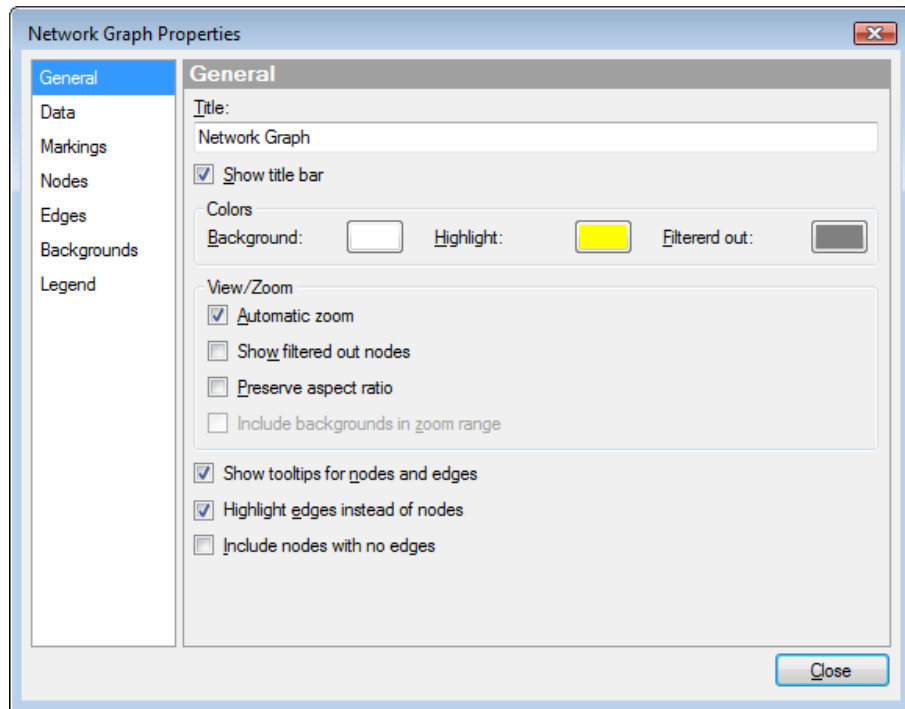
Network Graph Properties

General
Data
Markings
Nodes
Edges
Backgrounds
Legend

General

Title:

Network Graph

Show title bar

Colors

Background:

Highlight:

Filtererd out:

View/Zoom

Automatic zoom

Show filtered out nodes

Preserve aspect ratio

Include backgrounds in zoom range

Show tooltips for nodes and edges

Highlight edges instead of nodes

Include nodes with no edges

Close